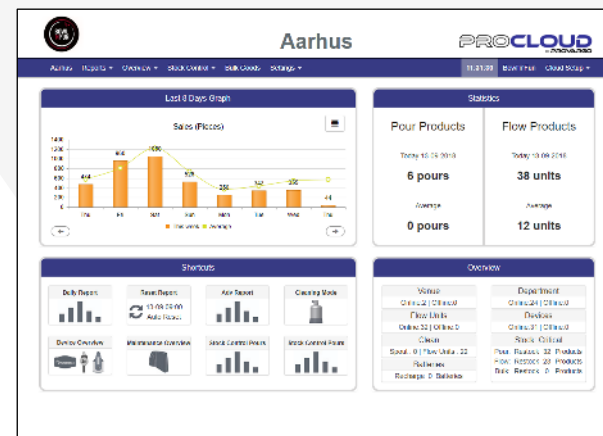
Aarhus

PROCLOUD

Aarhus Reports ▾ Overview ▾ Stock Control ▾ Bulk Goods Settings ▾ 11:31:00 Bar Hell Cloud Setup ▾

Last 8 Days Graph

Sales (Pieces)

1400
1200
1000
800
600
400
200
0

464
966
1098
539
258
347
396
44

Thu Fri Sat Sun Mon Tue Wed Thu

Statistics

Pour Products

Today 13.09.2018

6 pours

Average

0 pours

Flow Products

Today 13.09.2018

38 units

Average

12 units

Shortcuts

Daily Report

Reset Report

13.09 08:00 Auto Reset

Adv Report

Cleaning Mode

Device Overview

Maintenance Overview

Stock Control Pours

Stock Control Flows

Overview

Venue

Online 2 | Offline 0

Department

Online 24 | Offline 0

Flow Units

Online 32 | Offline 0

Devices

Online 31 | Offline 0

Clean

Speed 0 | Flow Units 32

Stock Critical

Pour Restock 22 Products
Flow Restock 22 Products
Bulk Restock 0 Products

Refresh

Recharge 0 Batteries